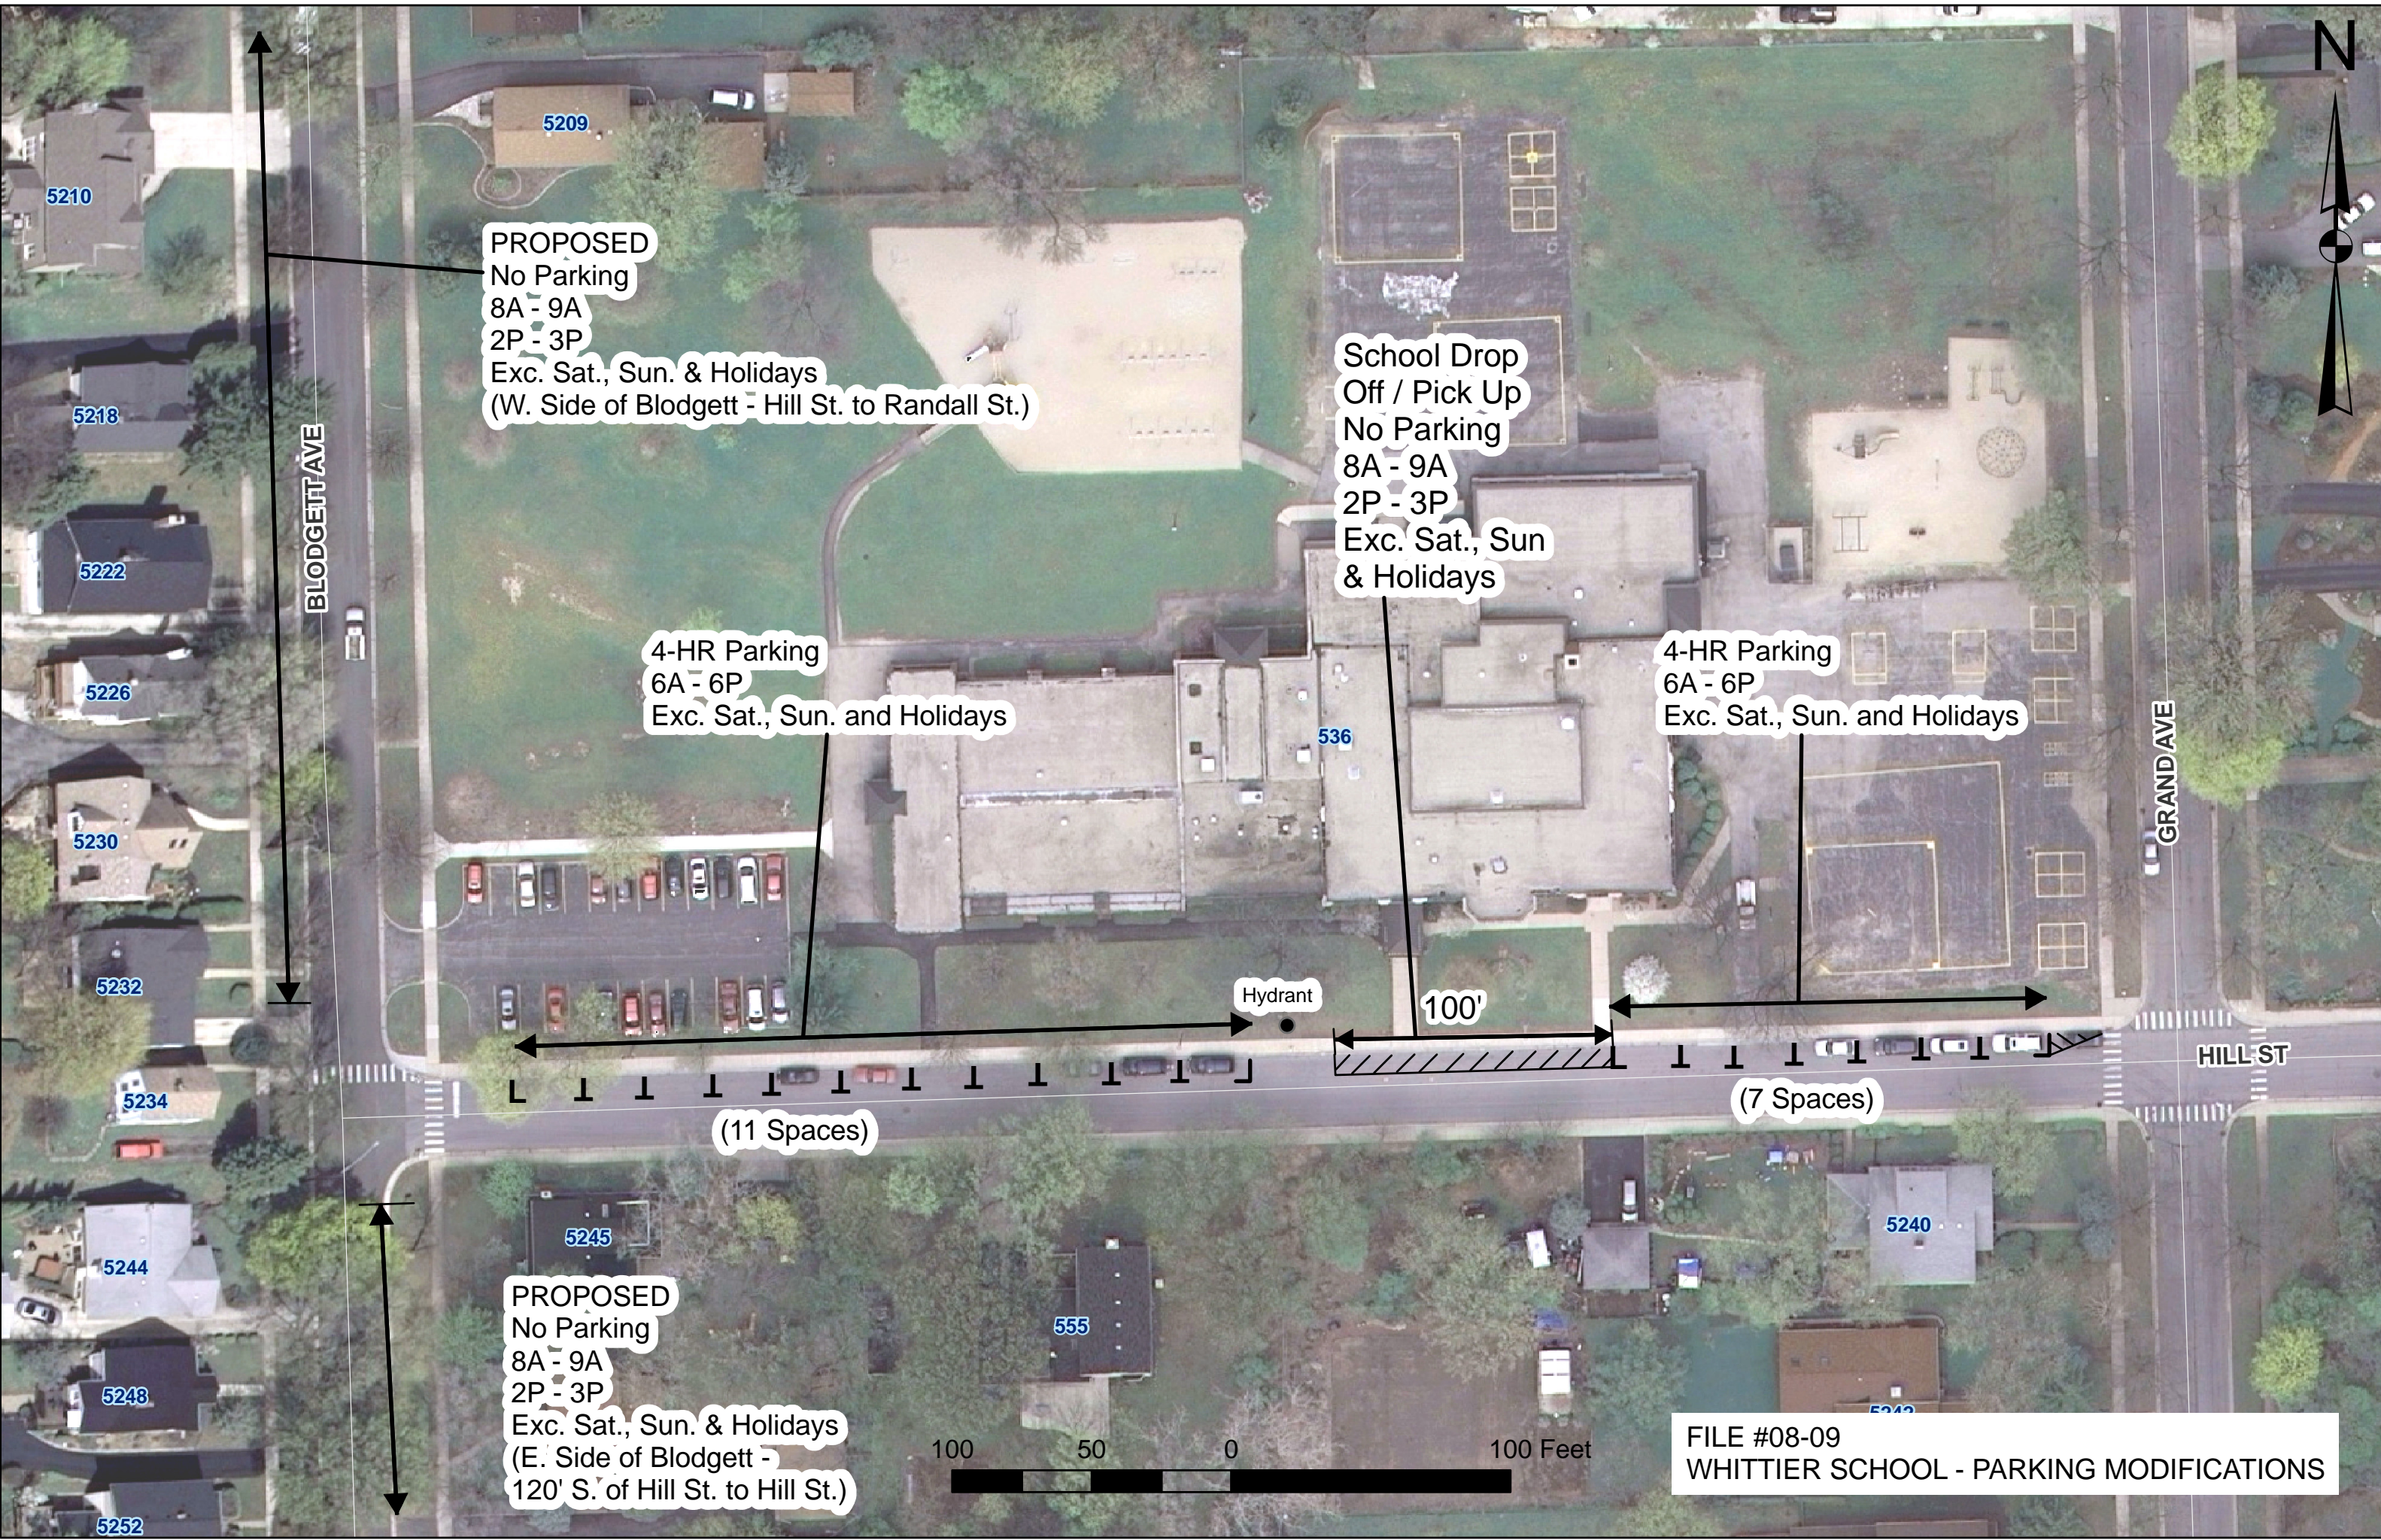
N

5209

5210

PROPOSED
No Parking
8A - 9A
2P - 3P
Exc. Sat., Sun. & Holidays
(W. Side of Blodgett - Hill St. to Randall St.)

5218

School Drop Off / Pick Up
No Parking
8A - 9A
2P - 3P
Exc. Sat., Sun & Holidays

5222

BLODGETT AVE

4-HR Parking
6A - 6P
Exc. Sat., Sun. and Holidays

4-HR Parking
6A - 6P
Exc. Sat., Sun. and Holidays

5226

536

GRAND AVE

5230

5232

Hydrant

100'

HILL ST

5234

(11 Spaces)

(7 Spaces)

5240

5245

5244

555

PROPOSED
No Parking
8A - 9A
2P - 3P
Exc. Sat., Sun. & Holidays
(E. Side of Blodgett - 120' S. of Hill St. to Hill St.)

5248

5252

5242

100 50 0 100 Feet

FILE #08-09
WHITTIER SCHOOL - PARKING MODIFICATIONS